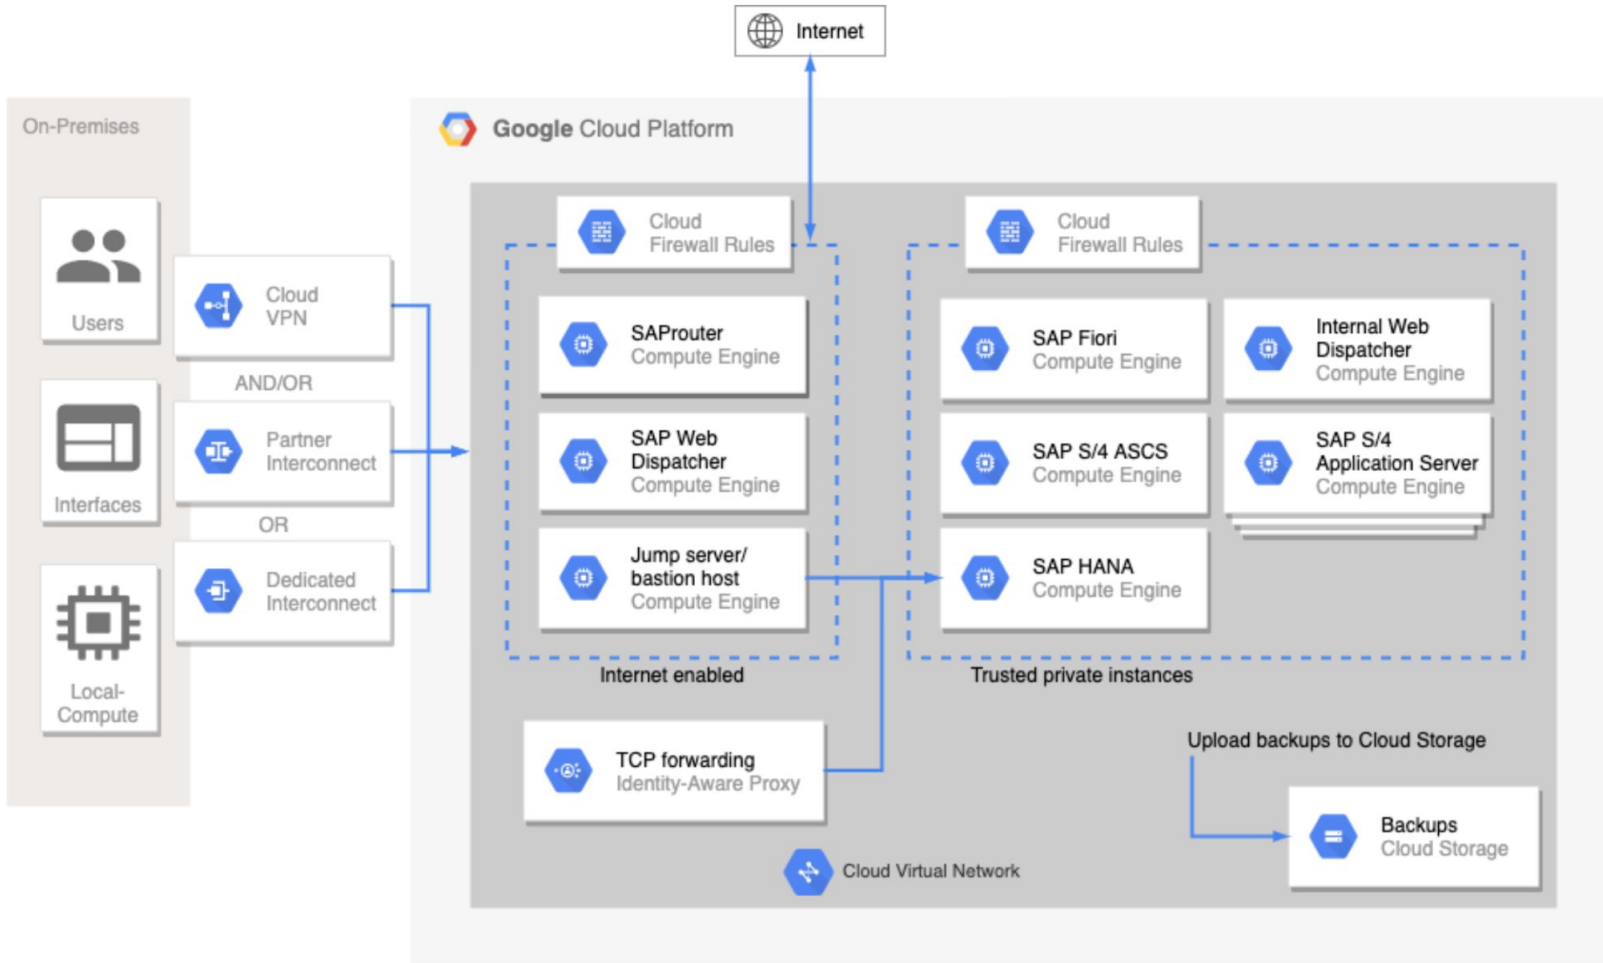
Internet

On-Premises

Users

Interfaces

Local-Compute

Cloud VPN

AND/OR

Partner Interconnect

OR

Dedicated Interconnect

Google Cloud Platform

Cloud Firewall Rules

SAProuter
Compute Engine

SAP Web Dispatcher
Compute Engine

Jump server/ bastion host
Compute Engine

Internet enabled

Cloud Firewall Rules

SAP Fiori
Compute Engine

Internal Web Dispatcher
Compute Engine

SAP S/4 ASCS
Compute Engine

SAP S/4 Application Server
Compute Engine

SAP HANA
Compute Engine

Trusted private instances

TCP forwarding
Identity-Aware Proxy

Upload backups to Cloud Storage

Backups
Cloud Storage

Cloud Virtual Network